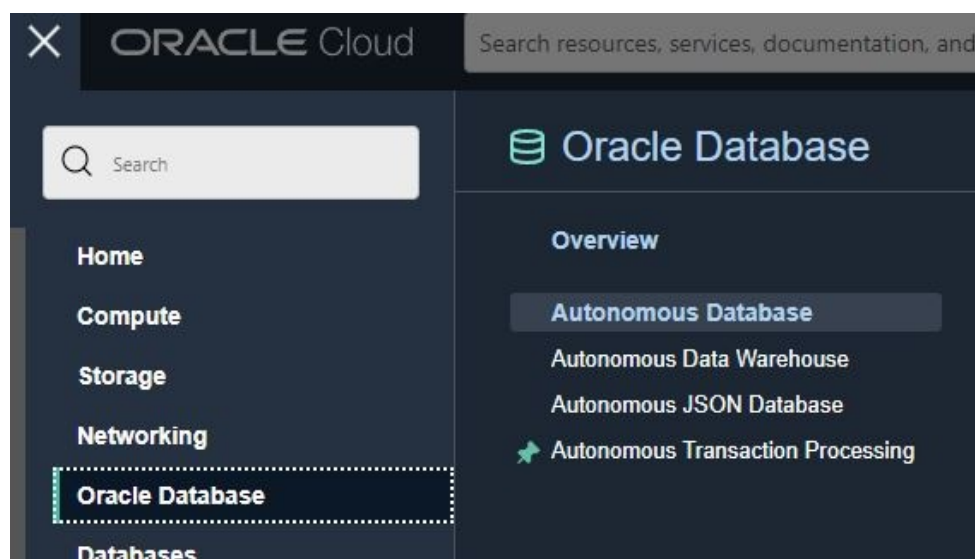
ORACLE Cloud

Search resources, services, documentation, and

Search

Home

Compute

Storage

Networking

Oracle Database

Databases

Oracle Database

Overview

Autonomous Database

Autonomous Data Warehouse

Autonomous JSON Database

Autonomous Transaction Processing